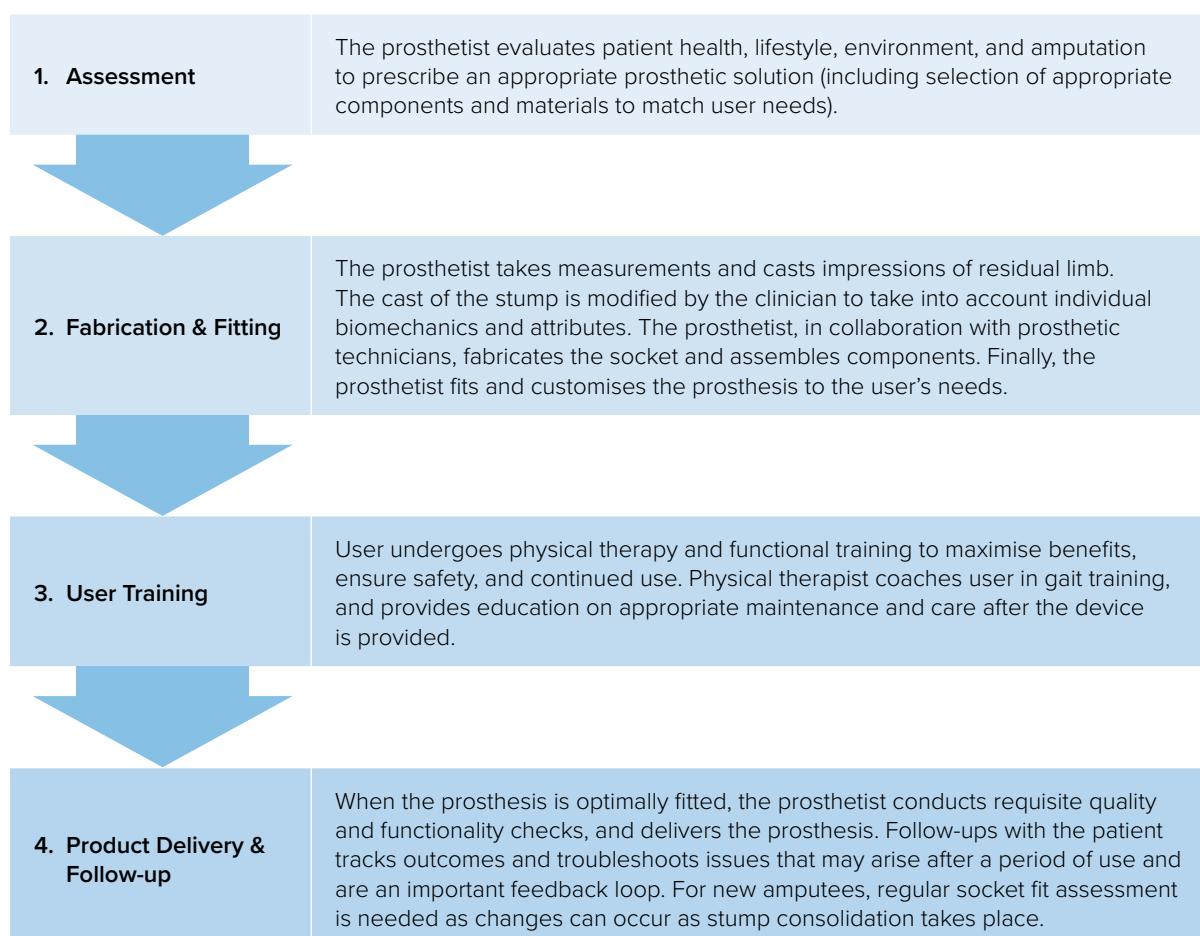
1. Assessment

The prosthetist evaluates patient health, lifestyle, environment, and amputation to prescribe an appropriate prosthetic solution (including selection of appropriate components and materials to match user needs).

2. Fabrication & Fitting

The prosthetist takes measurements and casts impressions of residual limb. The cast of the stump is modified by the clinician to take into account individual biomechanics and attributes. The prosthetist, in collaboration with prosthetic technicians, fabricates the socket and assembles components. Finally, the prosthetist fits and customises the prosthesis to the user's needs.

3. User Training

User undergoes physical therapy and functional training to maximise benefits, ensure safety, and continued use. Physical therapist coaches user in gait training, and provides education on appropriate maintenance and care after the device is provided.

4. Product Delivery & Follow-up

When the prosthesis is optimally fitted, the prosthetist conducts requisite quality and functionality checks, and delivers the prosthesis. Follow-ups with the patient tracks outcomes and troubleshoots issues that may arise after a period of use and are an important feedback loop. For new amputees, regular socket fit assessment is needed as changes can occur as stump consolidation takes place.